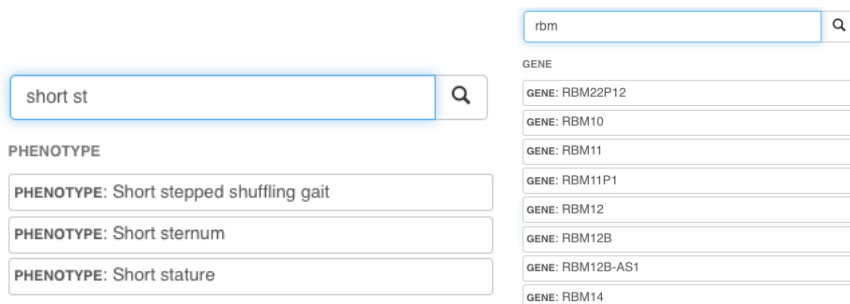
short st

PHENOTYPE

PHENOTYPE: Short stepped shuffling gait

PHENOTYPE: Short sternum

PHENOTYPE: Short stature

rbm

GENE

GENE: RBM22P12

GENE: RBM10

GENE: RBM11

GENE: RBM11P1

GENE: RBM12

GENE: RBM12B

GENE: RBM12B-AS1

GENE: RBM14